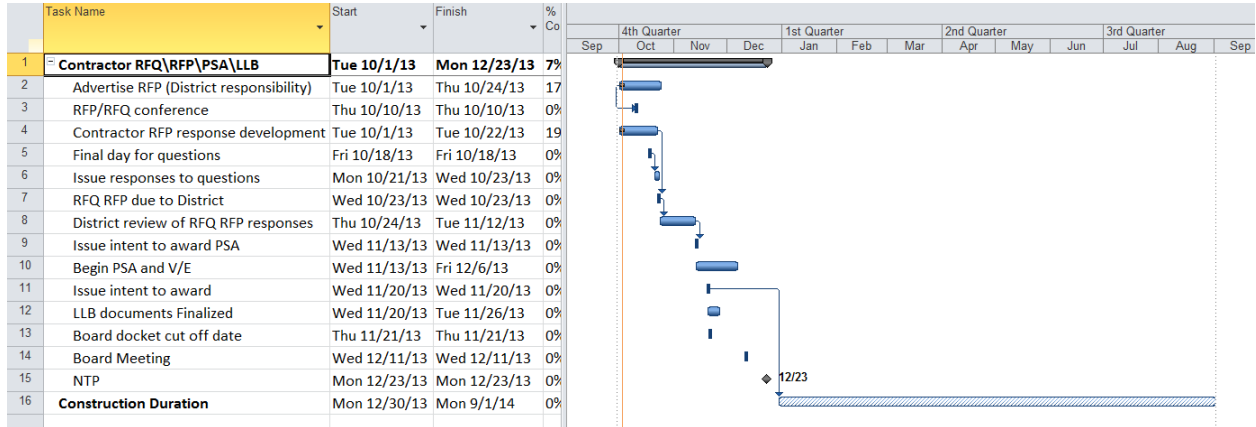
|  | Task Name | Start | Finish | % Co |
|---|---|---|---|---|
| 1 | Contractor RFQ\RFP\PSA\LLB | Tue 10/1/13 | Mon 12/23/13 | 7% |
| 2 | Advertise RFP (District responsibility) | Tue 10/1/13 | Thu 10/24/13 | 17 |
| 3 | RFP/RFQ conference | Thu 10/10/13 | Thu 10/10/13 | 0% |
| 4 | Contractor RFP response development | Tue 10/1/13 | Tue 10/22/13 | 19 |
| 5 | Final day for questions | Fri 10/18/13 | Fri 10/18/13 | 0% |
| 6 | Issue responses to questions | Mon 10/21/13 | Wed 10/23/13 | 0% |
| 7 | RFQ RFP due to District | Wed 10/23/13 | Wed 10/23/13 | 0% |
| 8 | District review of RFQ RFP responses | Thu 10/24/13 | Tue 11/12/13 | 0% |
| 9 | Issue intent to award PSA | Wed 11/13/13 | Wed 11/13/13 | 0% |
| 10 | Begin PSA and V/E | Wed 11/13/13 | Fri 12/6/13 | 0% |
| 11 | Issue intent to award | Wed 11/20/13 | Wed 11/20/13 | 0% |
| 12 | LLB documents Finalized | Wed 11/20/13 | Tue 11/26/13 | 0% |
| 13 | Board docket cut off date | Thu 11/21/13 | Thu 11/21/13 | 0% |
| 14 | Board Meeting | Wed 12/11/13 | Wed 12/11/13 | 0% |
| 15 | NTP | Mon 12/23/13 | Mon 12/23/13 | 0% |
| 16 | Construction Duration | Mon 12/30/13 | Mon 9/1/14 | 0% |

4th Quarter | 1st Quarter | 2nd Quarter | 3rd Quarter
Sep | Oct | Nov | Dec | Jan | Feb | Mar | Apr | May | Jun | Jul | Aug | Sep

12/23